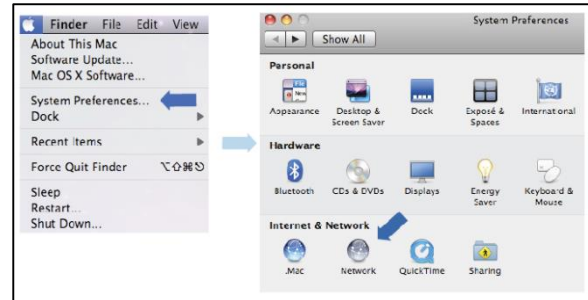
Finder File Edit View

About This Mac
Software Update...
Mac OS X Software...

System Preferences...
Dock

Recent Items

Force Quit Finder ⌥⇧⌘⎋

Sleep
Restart...
Shut Down...

System Preferences

Show All

Personal

Appearance
Desktop & Screen Saver
Dock
Exposé & Spaces
International

Hardware

Bluetooth
CDs & DVDs
Displays
Energy Saver
Keyboard & Mouse

Internet & Network

.Mac
Network
QuickTime
Sharing